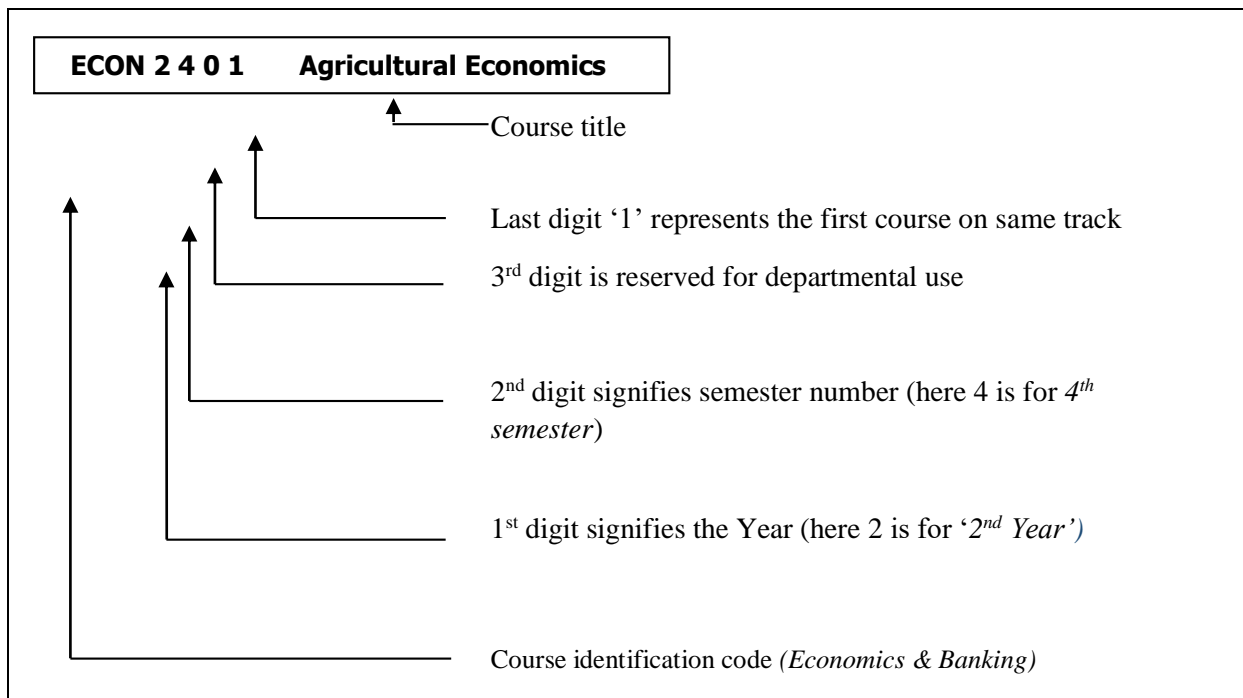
ECON 2 4 0 1 Agricultural Economics

Course title

Last digit '1' represents the first course on same track

3rd digit is reserved for departmental use

2nd digit signifies semester number (here 4 is for *4th semester*)

1st digit signifies the Year (here 2 is for '*2nd Year')*

Course identification code *(Economics & Banking)*